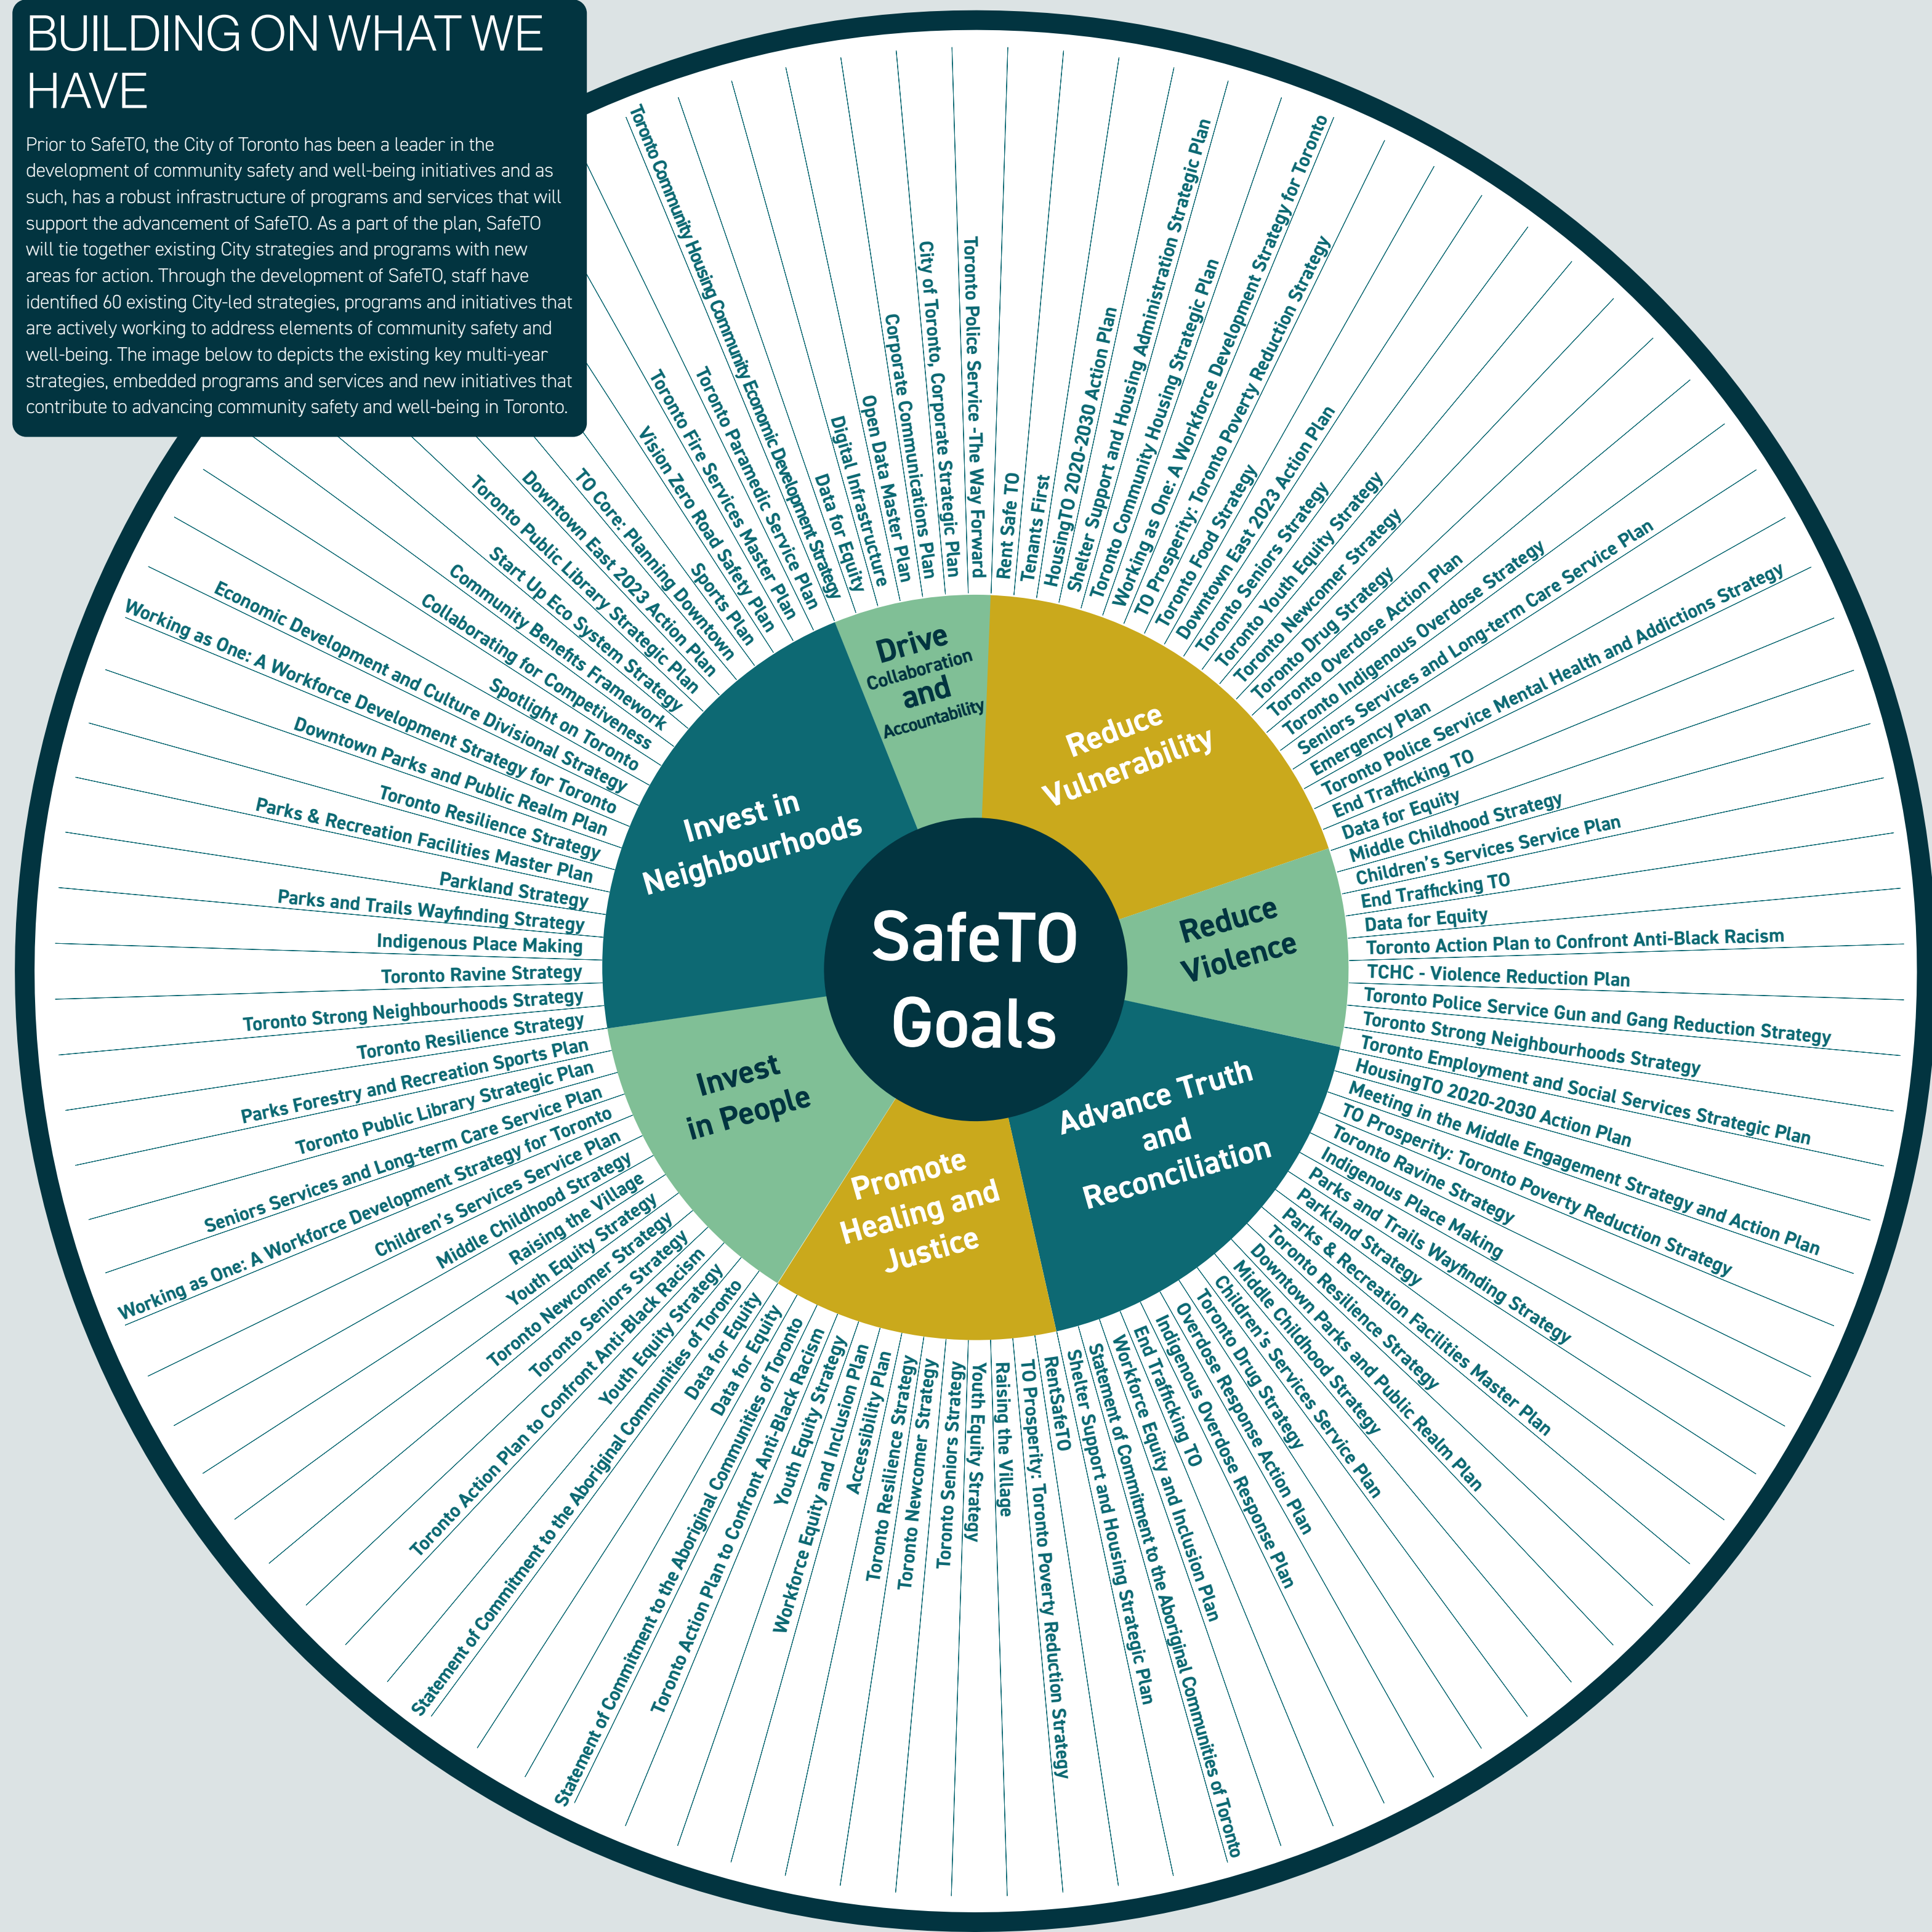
BUILDING ON WHAT WE HAVE

Prior to SafeTO, the City of Toronto has been a leader in the development of community safety and well-being initiatives and as such, has a robust infrastructure of programs and services that will support the advancement of SafeTO. As a part of the plan, SafeTO will tie together existing City strategies and programs with new areas for action. Through the development of SafeTO, staff have identified 60 existing City-led strategies, programs and initiatives that are actively working to address elements of community safety and well-being. The image below to depicts the existing key multi-year strategies, embedded programs and services and new initiatives that contribute to advancing community safety and well-being in Toronto.

SafeTO Goals

Drive Collaboration and Accountability

Reduce Vulnerability

Reduce Violence

Advance Truth and Reconciliation

Promote Healing and Justice

Invest in People

Invest in Neighbourhoods

Toronto Community Housing Community Economic Development Strategy
Toronto Paramedic Service Master Plan
Toronto Fire Services Master Plan
Vision Zero Road Safety Plan
Sports Plan
TO Core: Planning Downtown
Downtown East 2023 Action Plan
Toronto Public Library Strategic Plan
Start Up Eco System Strategy
Community Benefits Framework
Collaborating for Competiveness
Spotlight on Toronto
Economic Development and Culture Divisional Strategy
Working as One: A Workforce Development Strategy for Toronto
Downtown Parks and Public Realm Plan
Toronto Resilience Strategy
Parks & Recreation Facilities Master Plan
Parkland Strategy
Parks and Trails Wayfinding Strategy
Indigenous Place Making
Toronto Ravine Strategy
Toronto Strong Neighbourhoods Strategy
Toronto Resilience Strategy
Parks Forestry and Recreation Sports Plan
Toronto Public Library Strategic Plan
Seniors Services and Long-term Care Service Plan
Working as One: A Workforce Development Strategy for Toronto
Children's Services Service Plan
Middle Childhood Strategy
Raising the Village
Youth Equity Strategy
Toronto Newcomer Strategy
Toronto Seniors Strategy
Toronto Action Plan to Confront Anti-Black Racism
Youth Equity Strategy
Statement of Commitment to the Aboriginal Communities of Toronto
Data for Equity
Data for Equity
Statement of Commitment to the Aboriginal Communities of Toronto
Toronto Action Plan to Confront Anti-Black Racism
Youth Equity Strategy
Workforce Equity and Inclusion Plan
Accessibility Plan
Toronto Resilience Strategy
Toronto Newcomer Strategy
Toronto Seniors Strategy
Youth Equity Strategy
Raising the Village
TO Prosperity: Toronto Poverty Reduction Strategy
RentSafeTO
Shelter Support and Housing Strategic Plan
Statement of Commitment to the Aboriginal Communities of Toronto
Workforce Equity and Inclusion Plan
End Trafficking TO
Indigenous Overdose Response Plan
Overdose Response Action Plan
Toronto Drug Strategy
Children's Services Service Plan
Middle Childhood Strategy
Downtown Parks and Public Realm Plan
Toronto Resilience Strategy
Parks & Recreation Facilities Master Plan
Parkland Strategy
Parks and Trails Wayfinding Strategy
Indigenous Place Making
Toronto Ravine Strategy
TO Prosperity: Toronto Poverty Reduction Strategy
Meeting in the Middle Engagement Strategy and Action Plan
HousingTO 2020-2030 Action Plan
Toronto Employment and Social Services Strategic Plan
Toronto Strong Neighbourhoods Strategy
Toronto Police Service Gun and Gang Reduction Strategy
TCHC - Violence Reduction Plan
Toronto Action Plan to Confront Anti-Black Racism
Data for Equity
End Trafficking TO
Children's Services Service Plan
Middle Childhood Strategy
Data for Equity
End Trafficking TO
Toronto Police Service Mental Health and Addictions Strategy
Emergency Plan
Seniors Services and Long-term Care Service Plan
Toronto Indigenous Overdose Strategy
Toronto Overdose Action Plan
Toronto Drug Strategy
Toronto Newcomer Strategy
Toronto Youth Equity Strategy
Toronto Seniors Strategy
Downtown East 2023 Action Plan
Toronto Food Strategy
TO Prosperity: Toronto Poverty Reduction Strategy
Working as One: A Workforce Development Strategy for Toronto
Toronto Community Housing Strategic Plan
Shelter Support and Housing Administration Strategic Plan
HousingTO 2020-2030 Action Plan
Tenants First
Rent Safe TO
Toronto Police Service -The Way Forward
City of Toronto, Corporate Strategic Plan
Corporate Communications Plan
Open Data Master Plan
Digital Infrastructure
Data for Equity